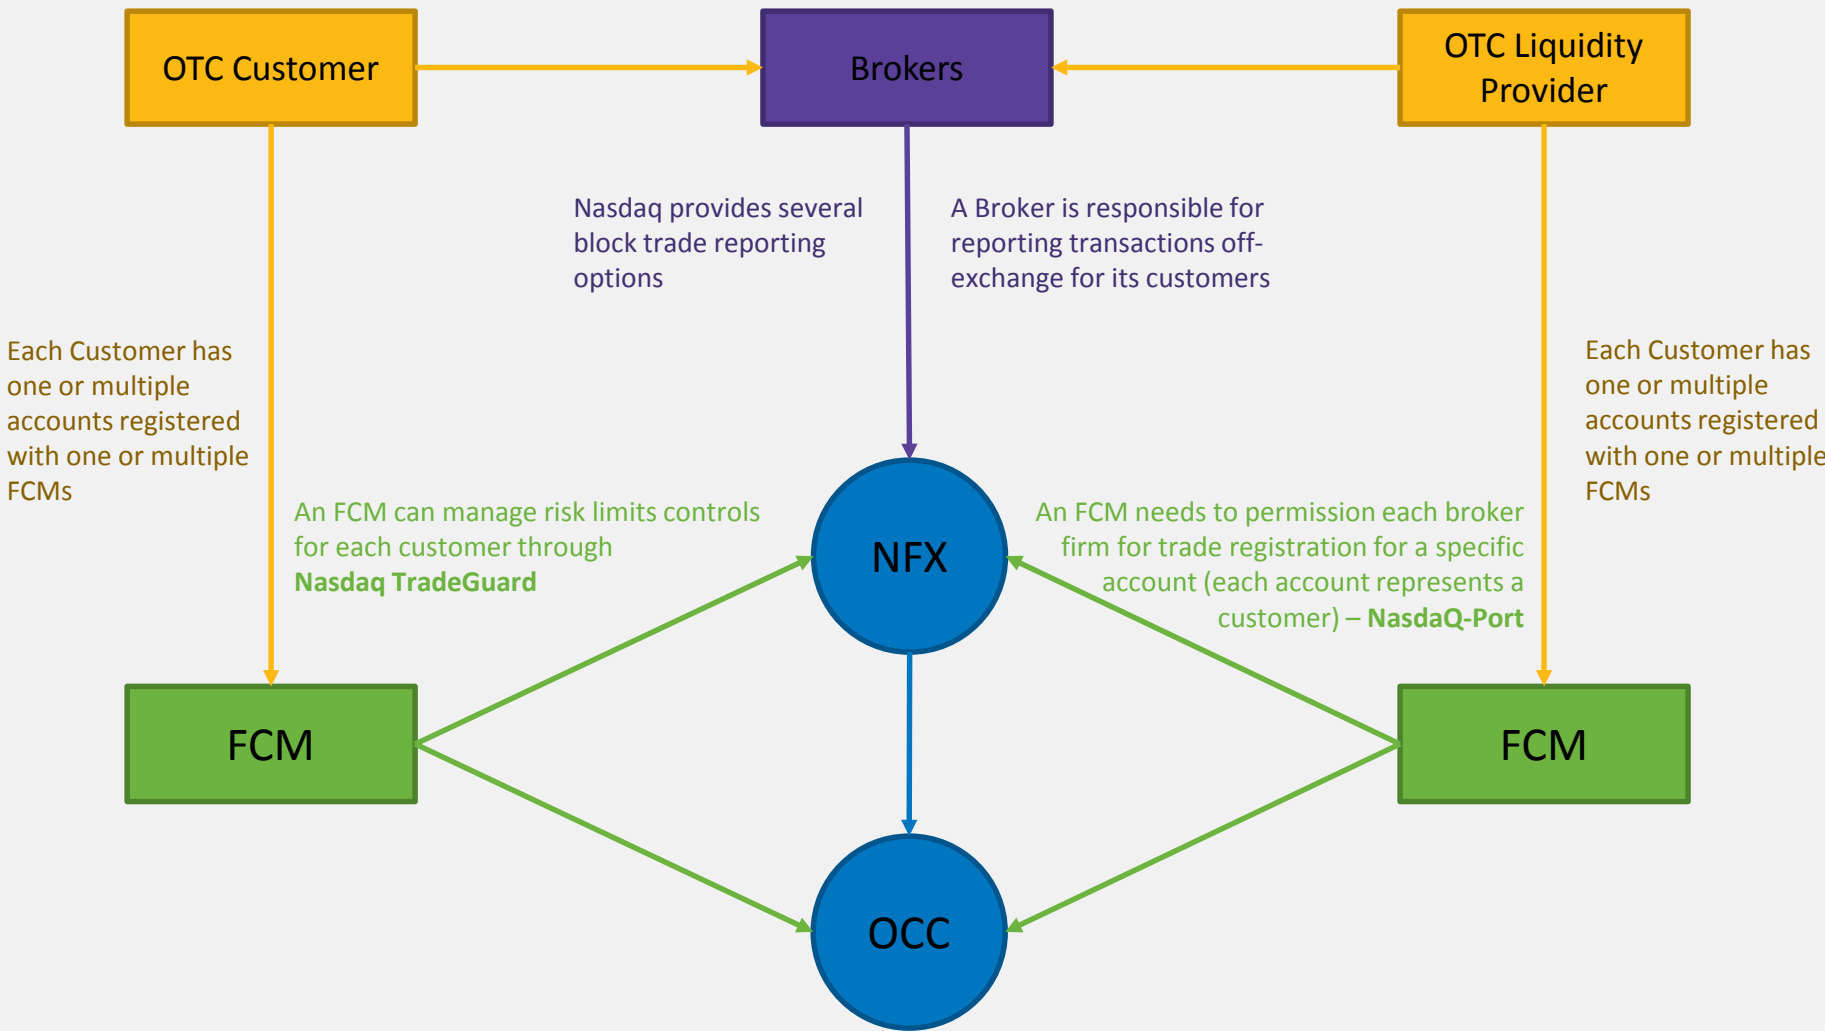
OTC Customer

Brokers

OTC Liquidity Provider

Nasdaq provides several block trade reporting options

A Broker is responsible for reporting transactions off-exchange for its customers

Each Customer has one or multiple accounts registered with one or multiple FCMs

Each Customer has one or multiple accounts registered with one or multiple FCMs

An FCM can manage risk limits controls for each customer through **Nasdaq TradeGuard**

NFX

An FCM needs to permission each broker firm for trade registration for a specific account (each account represents a customer) – **NasdaQ-Port**

FCM

FCM

OCC